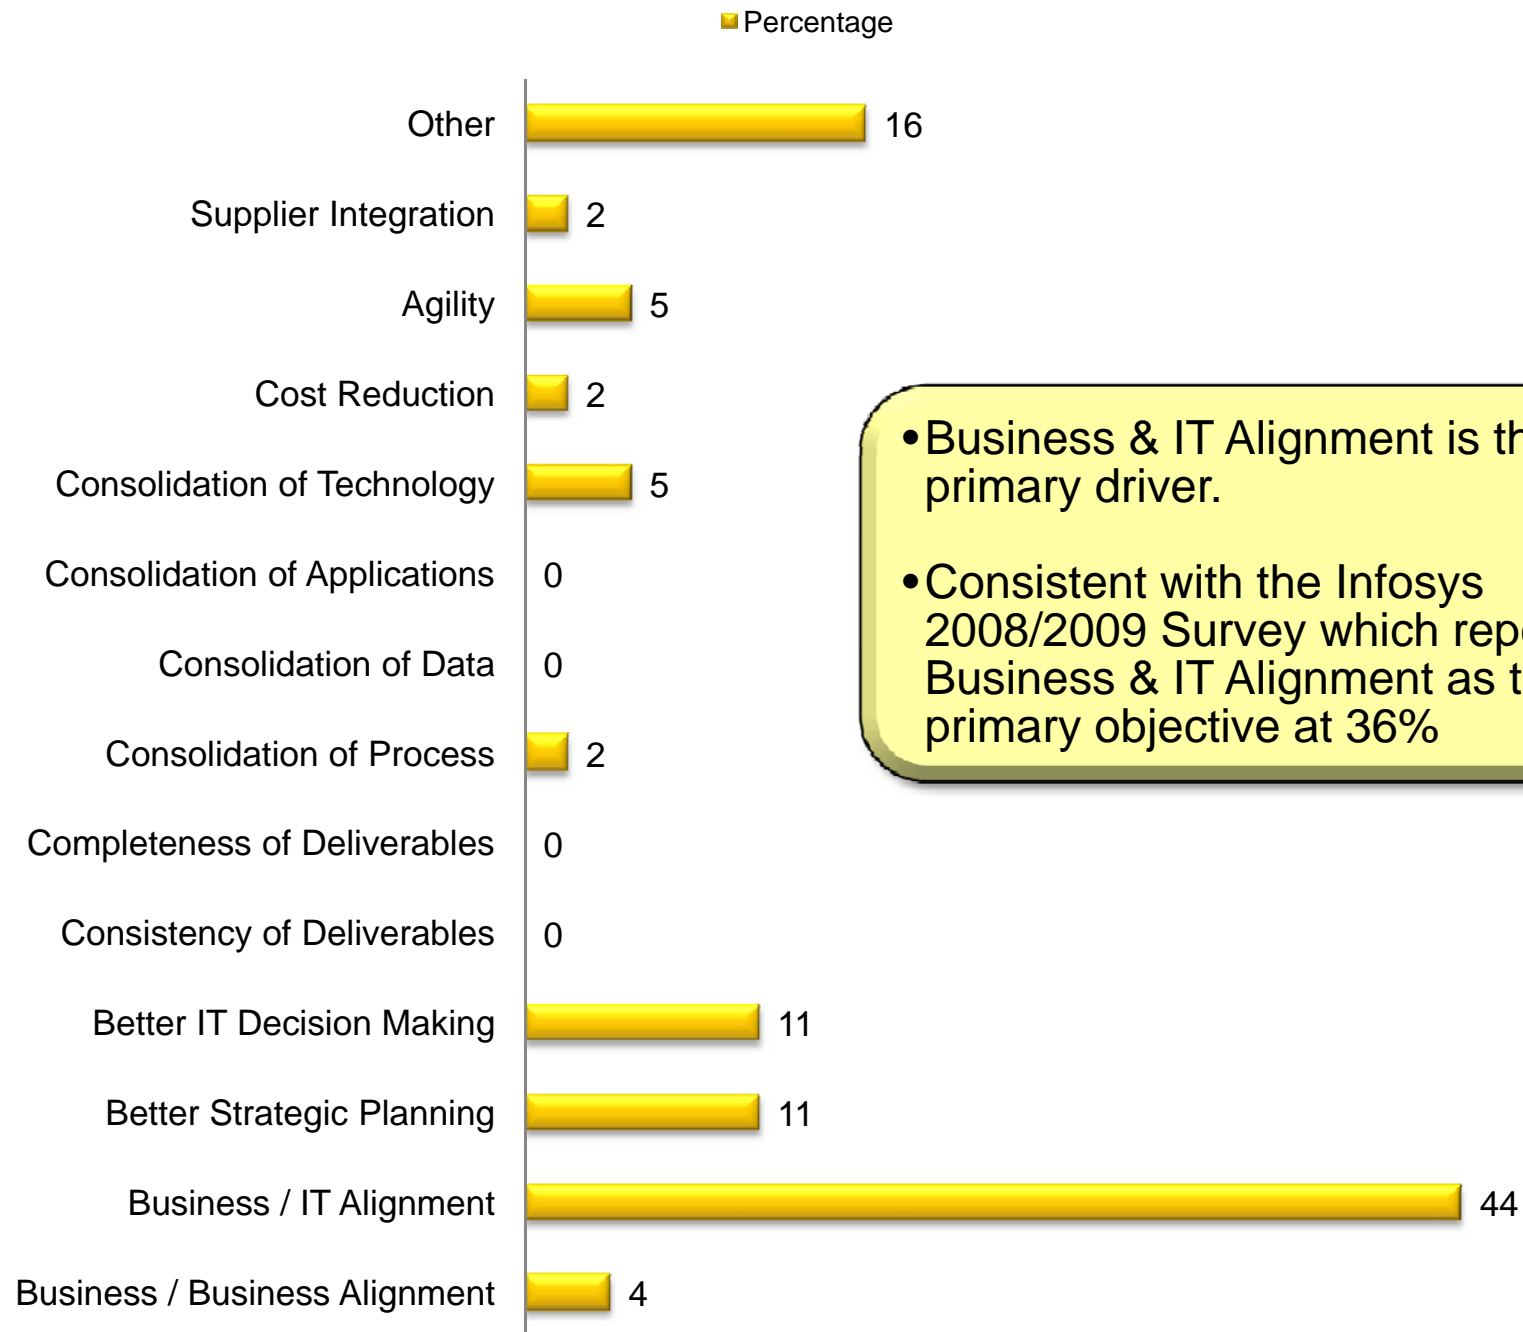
Percentage

Other 16
Supplier Integration 2
Agility 5
Cost Reduction 2
Consolidation of Technology 5
Consolidation of Applications 0
Consolidation of Data 0
Consolidation of Process 2
Completeness of Deliverables 0
Consistency of Deliverables 0
Better IT Decision Making 11
Better Strategic Planning 11
Business / IT Alignment 44
Business / Business Alignment 4

•Business & IT Alignment is th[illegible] primary driver.

•Consistent with the Infosys 2008/2009 Survey which rep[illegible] Business & IT Alignment as t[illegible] primary objective at 36%